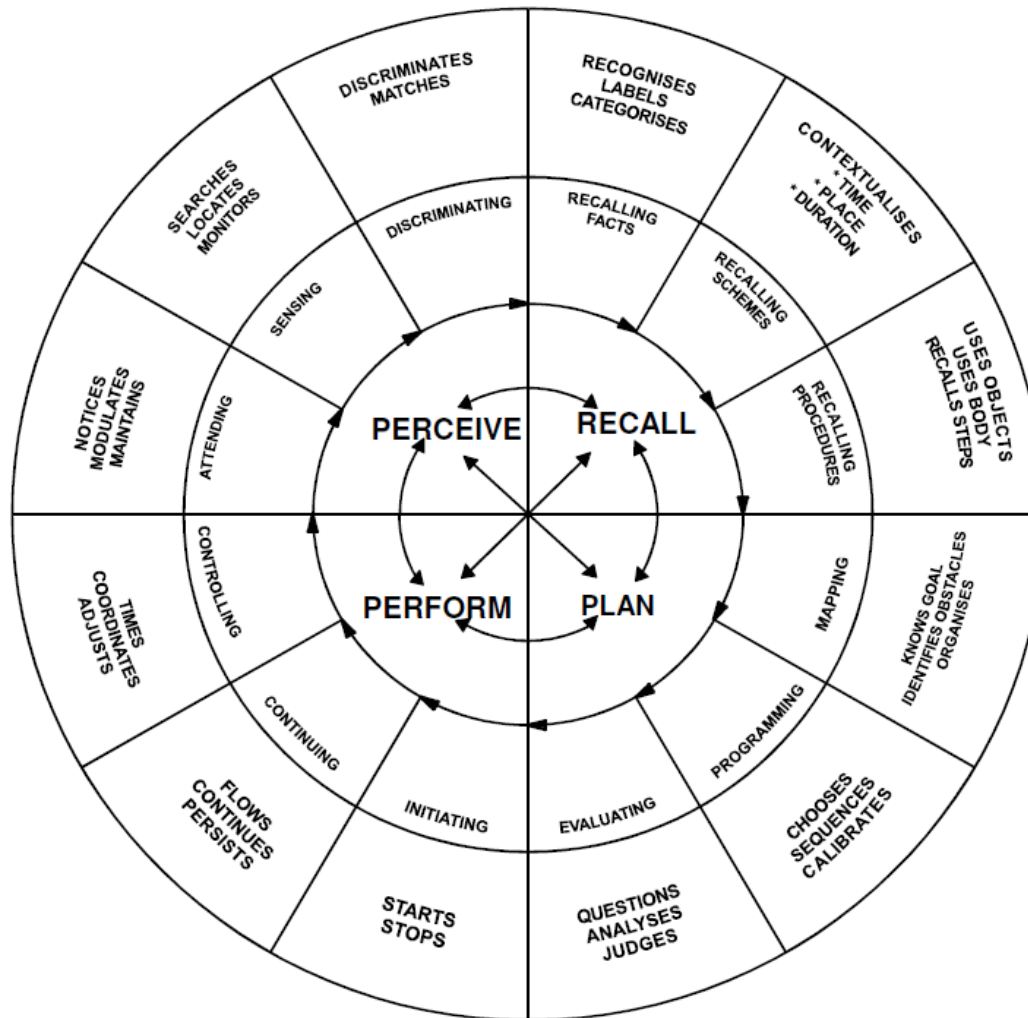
PERCEIVE
RECALL
PERFORM
PLAN

DISCRIMINATING
DISCRIMINATES MATCHES

RECALLING FACTS
RECOGNISES LABELS CATEGORISES

RECALLING SCHEMES
CONTEXTUALISES
* TIME
* PLACE
* DURATION

RECALLING PROCEDURES
USES OBJECTS USES BODY RECALLS STEPS

MAPPING
KNOWS GOAL IDENTIFIES OBSTACLES ORGANISES

PROGRAMMING
CHOOSES SEQUENCES CALIBRATES

EVALUATING
QUESTIONS ANALYSES JUDGES

INITIATING
STARTS STOPS

CONTINUING
FLOWS CONTINUES PERSISTS

CONTROLLING
TIMES COORDINATES ADJUSTS

ATTENDING
NOTICES MODULATES MAINTAINS

SENSING
SEARCHES LOCATES MONITORS